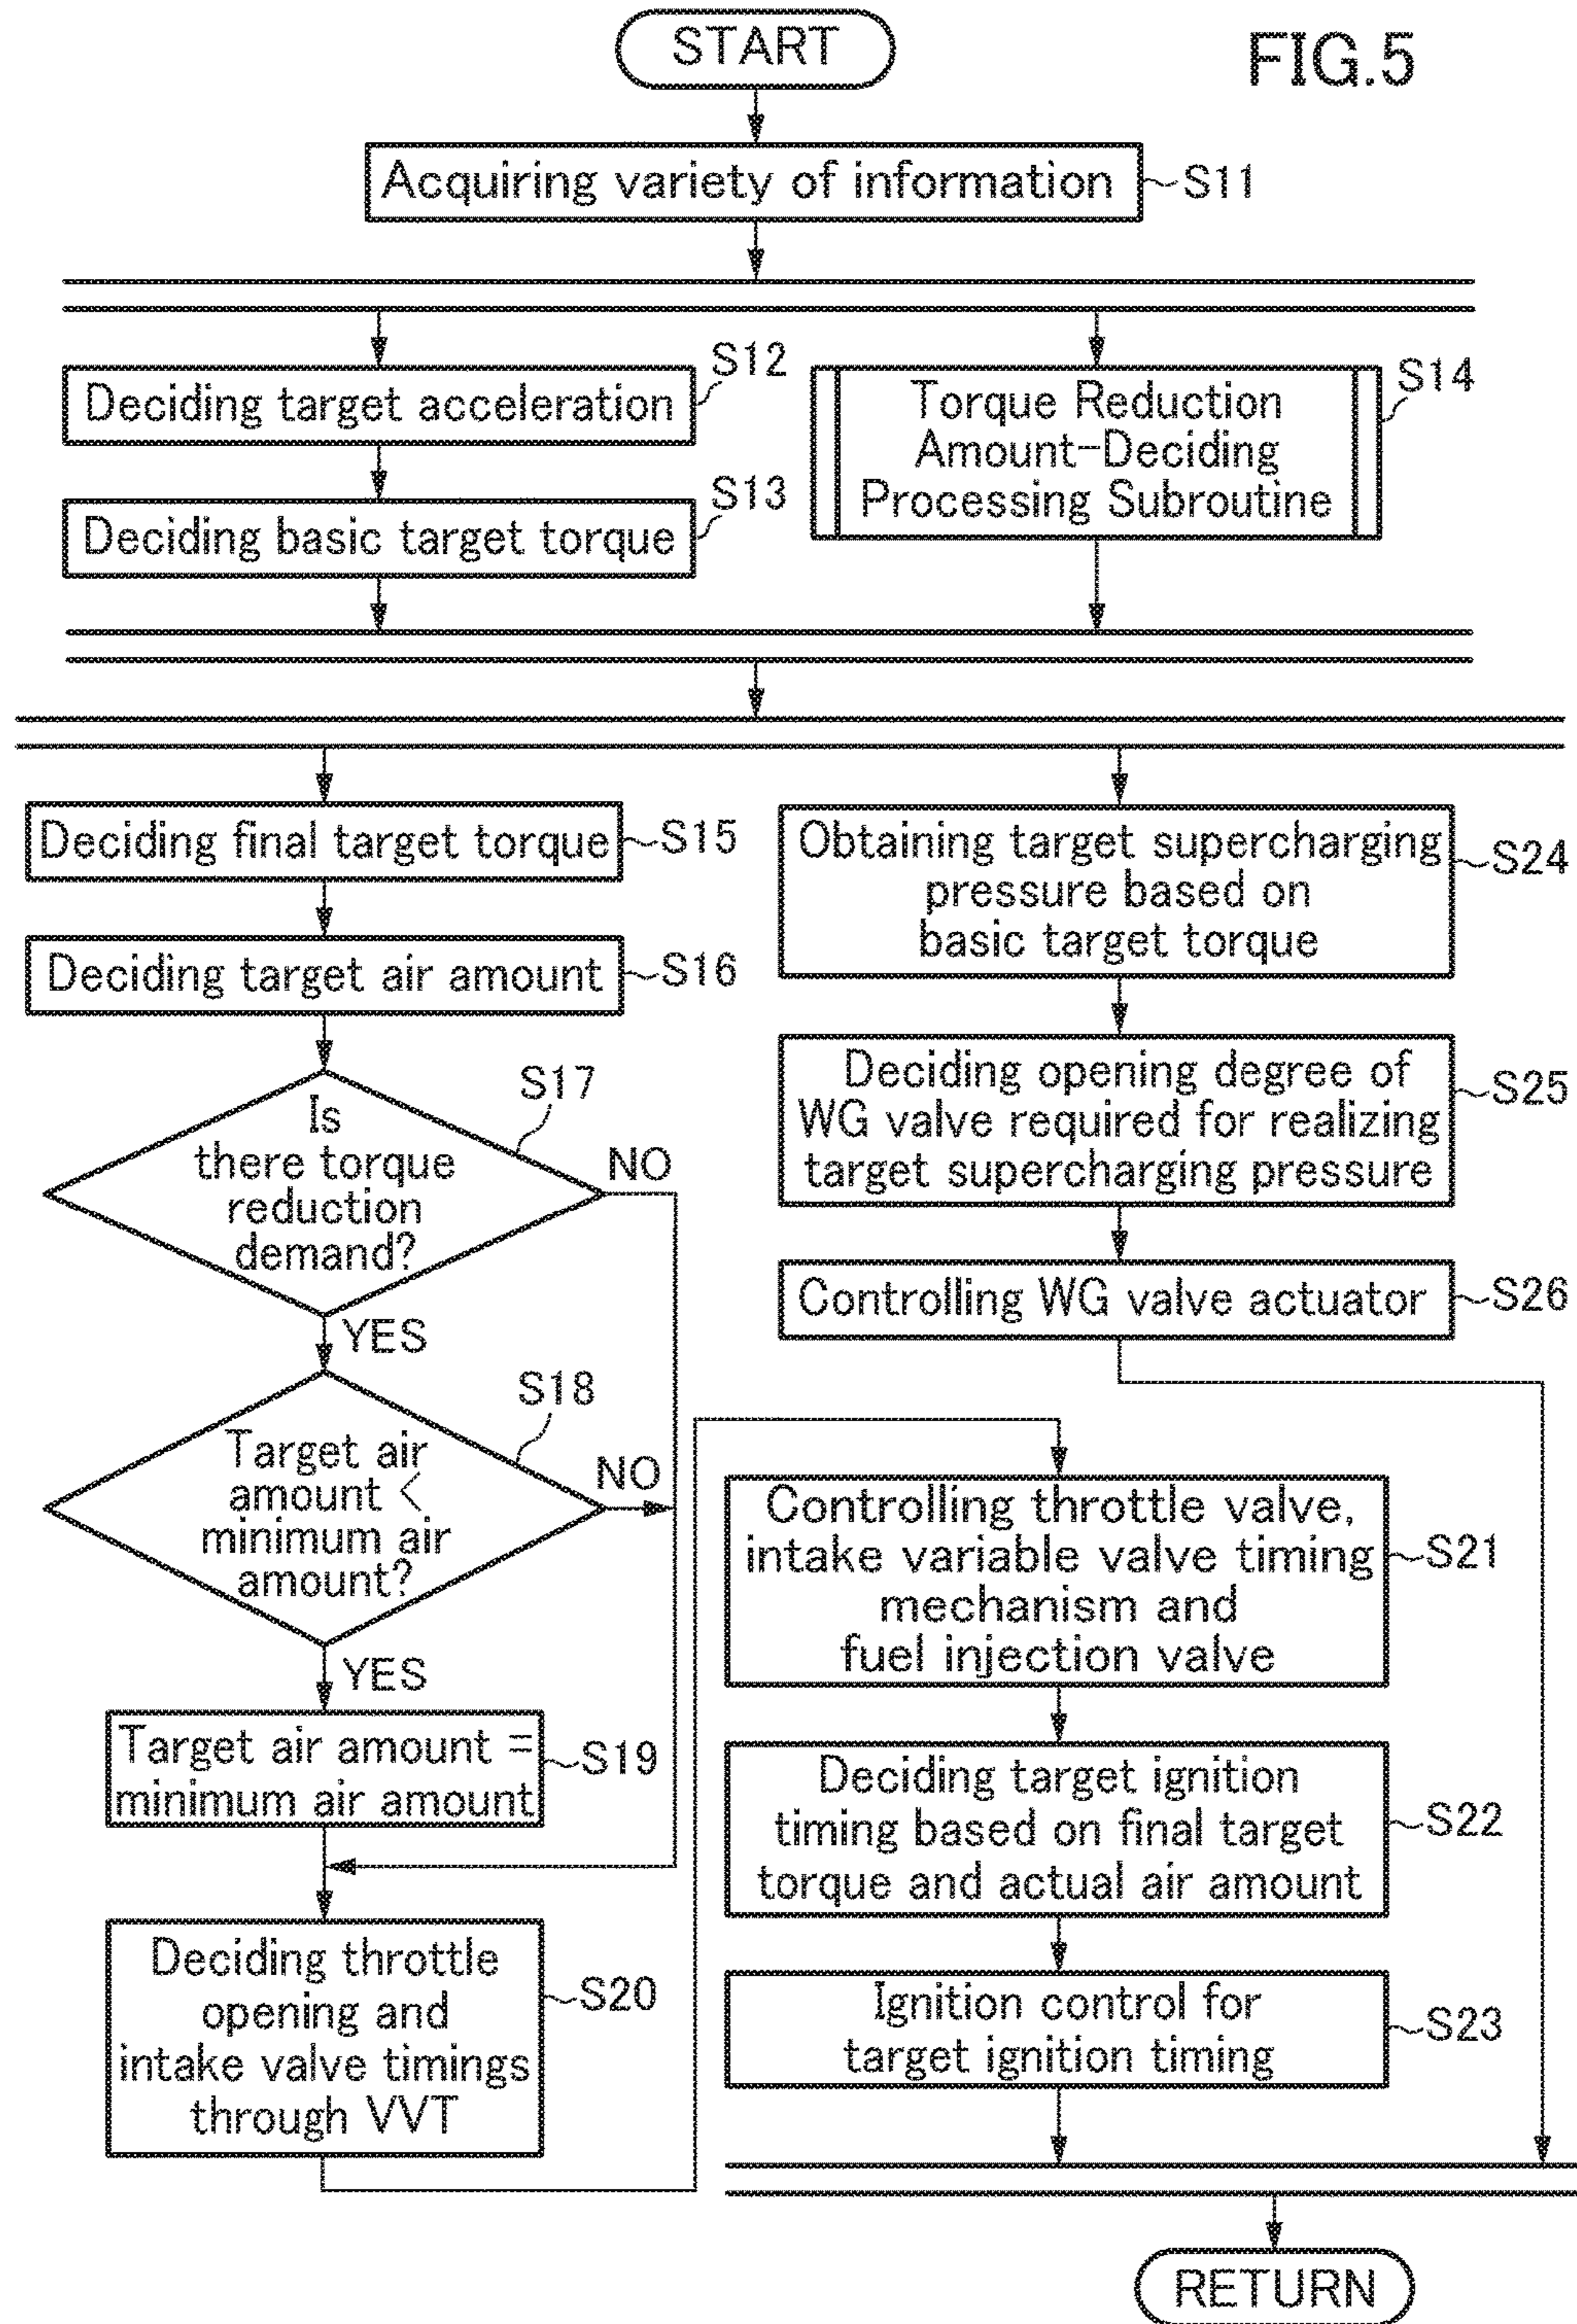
START

FIG.5

Acquiring variety of information S11

Deciding target acceleration S12

Deciding basic target torque S13

Torque Reduction Amount-Deciding Processing Subroutine S14

Deciding final target torque S15

Deciding target air amount S16

Is there torque reduction demand? S17

NO

YES

Target air amount < minimum air amount? S18

NO

YES

Target air amount = minimum air amount S19

Deciding throttle opening and intake valve timings through VVT S20

Obtaining target supercharging pressure based on basic target torque S24

Deciding opening degree of WG valve required for realizing target supercharging pressure S25

Controlling WG valve actuator S26

Controlling throttle valve, intake variable valve timing mechanism and fuel injection valve S21

Deciding target ignition timing based on final target torque and actual air amount S22

Ignition control for target ignition timing S23

RETURN